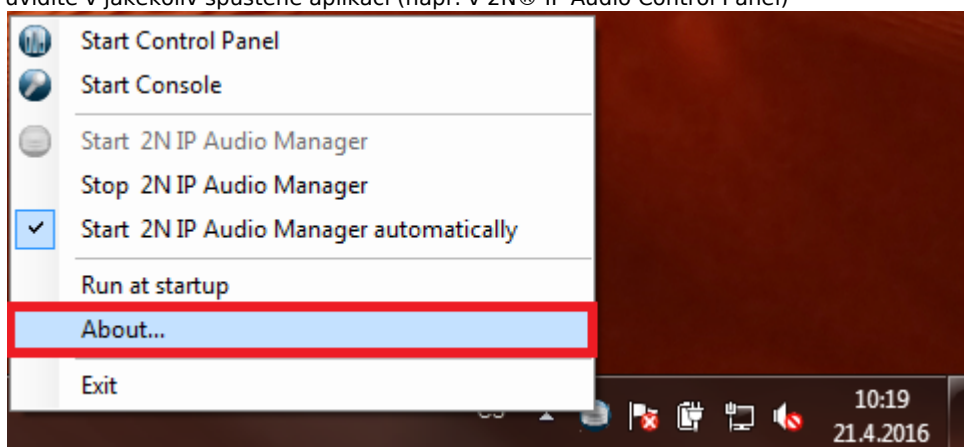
avidíte v jakékoliv spuštěné aplikaci (např. v 2N® IP Audio Control Panel)

Start Control Panel
Start Console
Start 2N IP Audio Manager
Stop 2N IP Audio Manager
Start 2N IP Audio Manager automatically
Run at startup
About...
Exit

10:19
21.4.2016